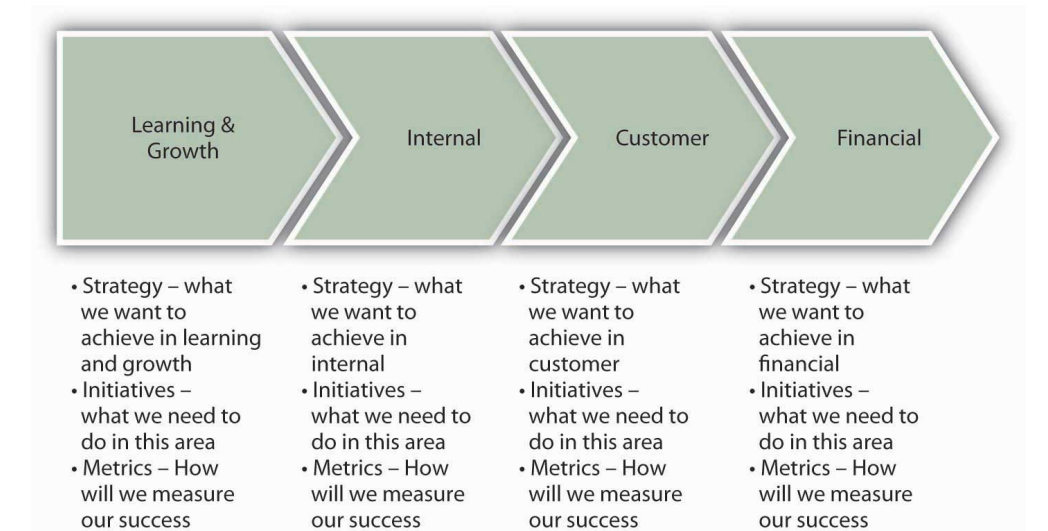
Learning & Growth

Internal

Customer

Financial

• Strategy – what we want to achieve in learning and growth
• Initiatives – what we need to do in this area
• Metrics – How will we measure our success

• Strategy – what we want to achieve in internal
• Initiatives – what we need to do in this area
• Metrics – How will we measure our success

• Strategy – what we want to achieve in customer
• Initiatives – what we need to do in this area
• Metrics – How will we measure our success

• Strategy – what we want to achieve in financial
• Initiatives – what we need to do in this area
• Metrics – How will we measure our success